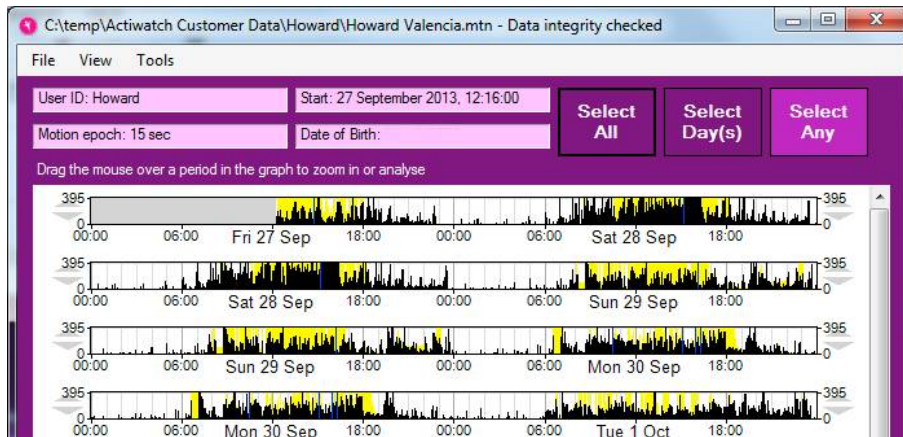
C:\temp\Actiwatch Customer Data\Howard\Howard Valencia.mtn - Data integrity checked

File View Tools

User ID: Howard
Start: 27 September 2013, 12:16:00
Motion epoch: 15 sec
Date of Birth:

Select All
Select Day(s)
Select Any

Drag the mouse over a period in the graph to zoom in or analyse

395 0 00:00 06:00 Fri 27 Sep 18:00 00:00 06:00 Sat 28 Sep 18:00 395 0

395 0 00:00 06:00 Sat 28 Sep 18:00 00:00 06:00 Sun 29 Sep 18:00 395 0

395 0 00:00 06:00 Sun 29 Sep 18:00 00:00 06:00 Mon 30 Sep 18:00 395 0

395 0 00:00 06:00 Mon 30 Sep 18:00 00:00 06:00 Tue 1 Oct 18:00 0